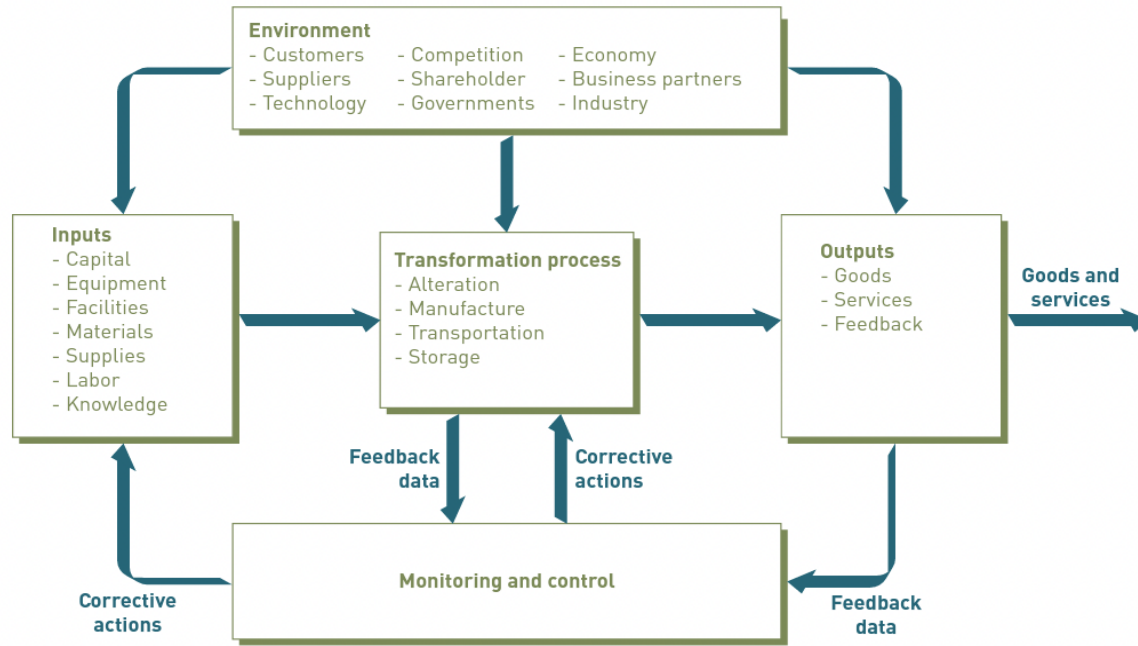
Environment
- Customers
- Suppliers
- Technology
- Competition
- Shareholder
- Governments
- Economy
- Business partners
- Industry

Inputs
- Capital
- Equipment
- Facilities
- Materials
- Supplies
- Labor
- Knowledge

Transformation process
- Alteration
- Manufacture
- Transportation
- Storage

Outputs
- Goods
- Services
- Feedback

Goods and services

Feedback data

Corrective actions

Monitoring and control

Corrective actions

Feedback data